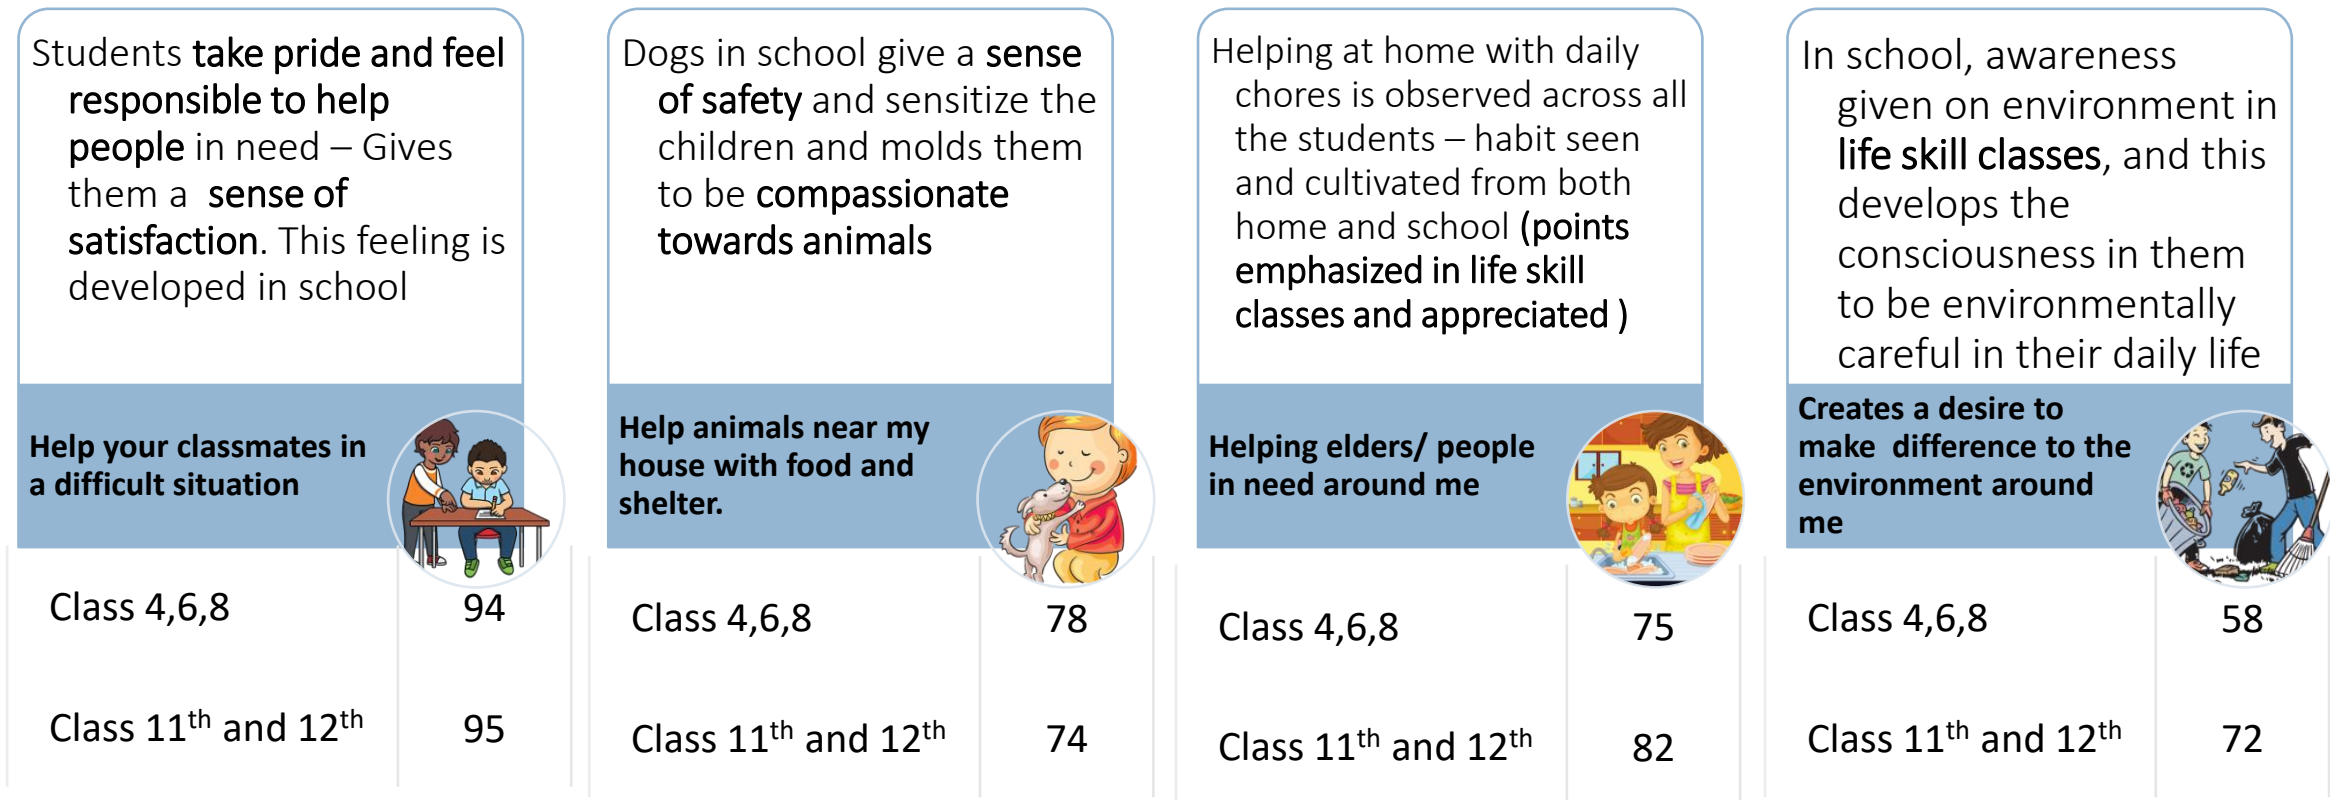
Students take pride and feel responsible to help people in need – Gives them a sense of satisfaction. This feeling is developed in school

Help your classmates in a difficult situation

| | |
|---|---|
| Class 4,6,8 | 94 |
| Class 11$^{th}$ and 12$^{th}$ | 95 |

Dogs in school give a sense of safety and sensitize the children and molds them to be compassionate towards animals

Help animals near my house with food and shelter.

| | |
|---|---|
| Class 4,6,8 | 78 |
| Class 11$^{th}$ and 12$^{th}$ | 74 |

Helping at home with daily chores is observed across all the students – habit seen and cultivated from both home and school (points emphasized in life skill classes and appreciated )

Helping elders/ people in need around me

| | |
|---|---|
| Class 4,6,8 | 75 |
| Class 11$^{th}$ and 12$^{th}$ | 82 |

In school, awareness given on environment in life skill classes, and this develops the consciousness in them to be environmentally careful in their daily life

Creates a desire to make difference to the environment around me

| | |
|---|---|
| Class 4,6,8 | 58 |
| Class 11$^{th}$ and 12$^{th}$ | 72 |